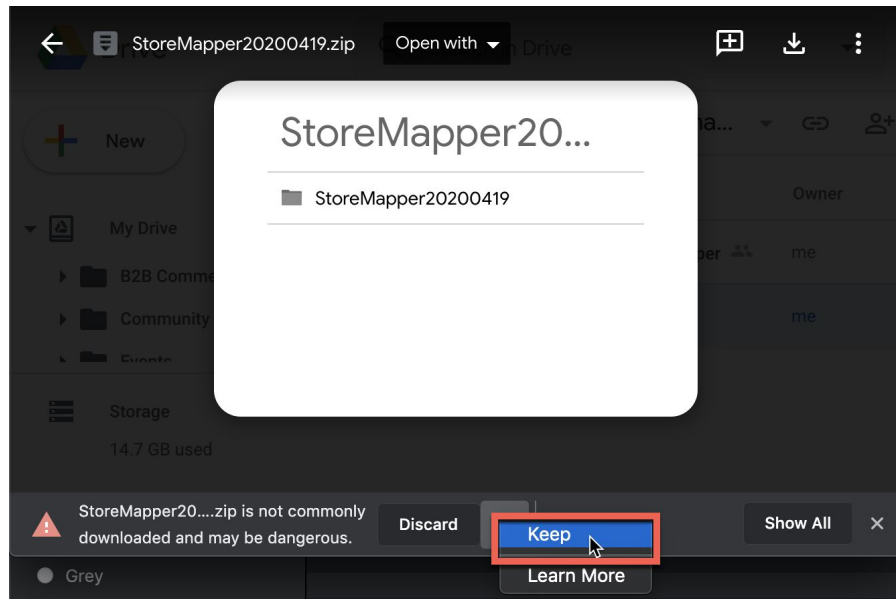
StoreMapper20200419.zip

Open with

Drive

New

My Drive

B2B Comme

Community

Events

Storage

14.7 GB used

Owner

me

me

StoreMapper20...

StoreMapper20200419

StoreMapper20....zip is not commonly downloaded and may be dangerous.

Discard

Keep

Learn More

Show All

Grey